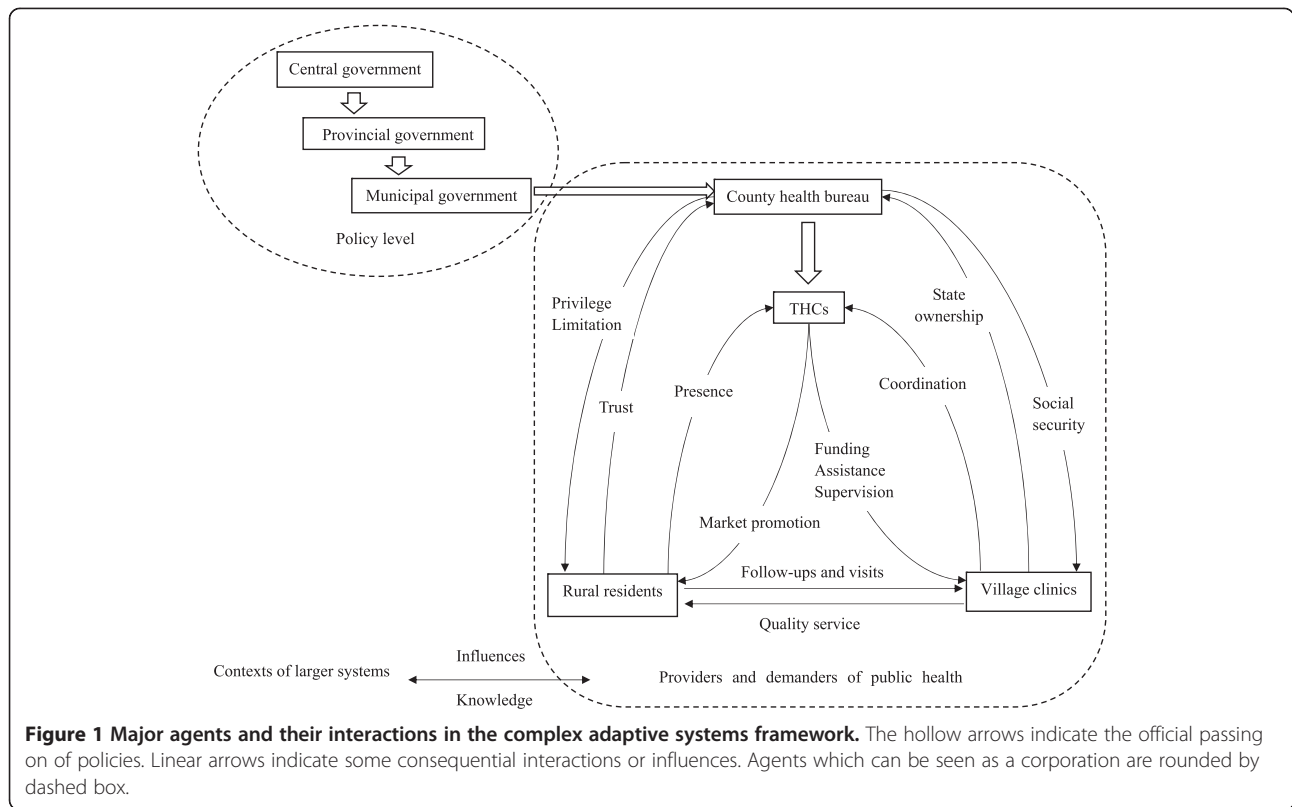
Central government

Provincial government

Municipal government

Policy level

County health bureau

THCs

Privilege
Limitation

Trust

Presence

Coordination

State
ownership

Social
security

Funding
Assistance
Supervision

Market promotion

Rural residents

Follow-ups and visits

Village clinics

Quality service

Contexts of larger systems

Influences

Knowledge

Providers and demanders of public health

**Figure 1 Major agents and their interactions in the complex adaptive systems framework.** The hollow arrows indicate the official passing on of policies. Linear arrows indicate some consequential interactions or influences. Agents which can be seen as a corporation are rounded by dashed box.